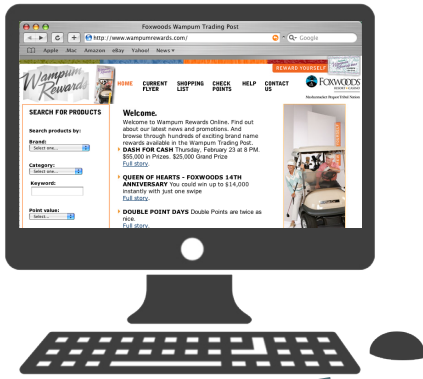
Foxwoods Wampum Trading Post

http://www.wampumrewards.com/

Google

Apple Mac Amazon eBay Yahoo! News

REWARD YOURSELF

Wampum Rewards

HOME CURRENT FLYER SHOPPING LIST CHECK POINTS HELP CONTACT US

FOXWOODS

SEARCH FOR PRODUCTS

Search products by:

Brand:
Select one...

Category:
Select one...

Keyword:

Point value:
Select...

Welcome.

Welcome to Wampum Rewards Online. Find out about our latest news and promotions. And browse through hundreds of exciting brand name rewards available in the Wampum Trading Post.

DASH FOR CASH Thursday, February 23 at 8 PM. $55,000 in Prizes. $25,000 Grand Prize
Full story.

QUEEN OF HEARTS - FOXWOODS 14TH ANNIVERSARY You could win up to $14,000 instantly with just one swipe
Full story.

DOUBLE POINT DAYS Double Points are twice as nice.
Full story.